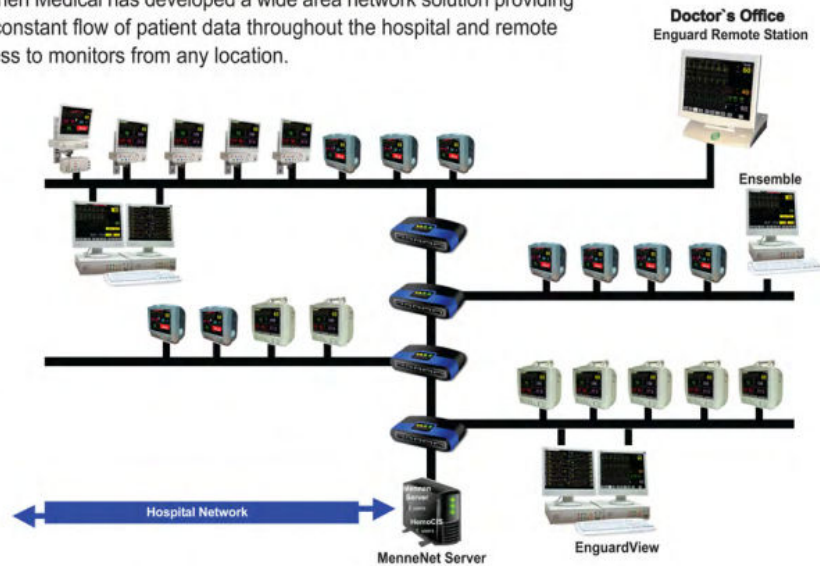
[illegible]nen Medical has developed a wide area network solution providing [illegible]constant flow of patient data throughout the hospital and remote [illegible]ss to monitors from any location.

Doctor`s Office
Enguard Remote Station

Ensemble

Hospital Network

Mennen Server

HemoCIS

MenneNet Server

EnguardView